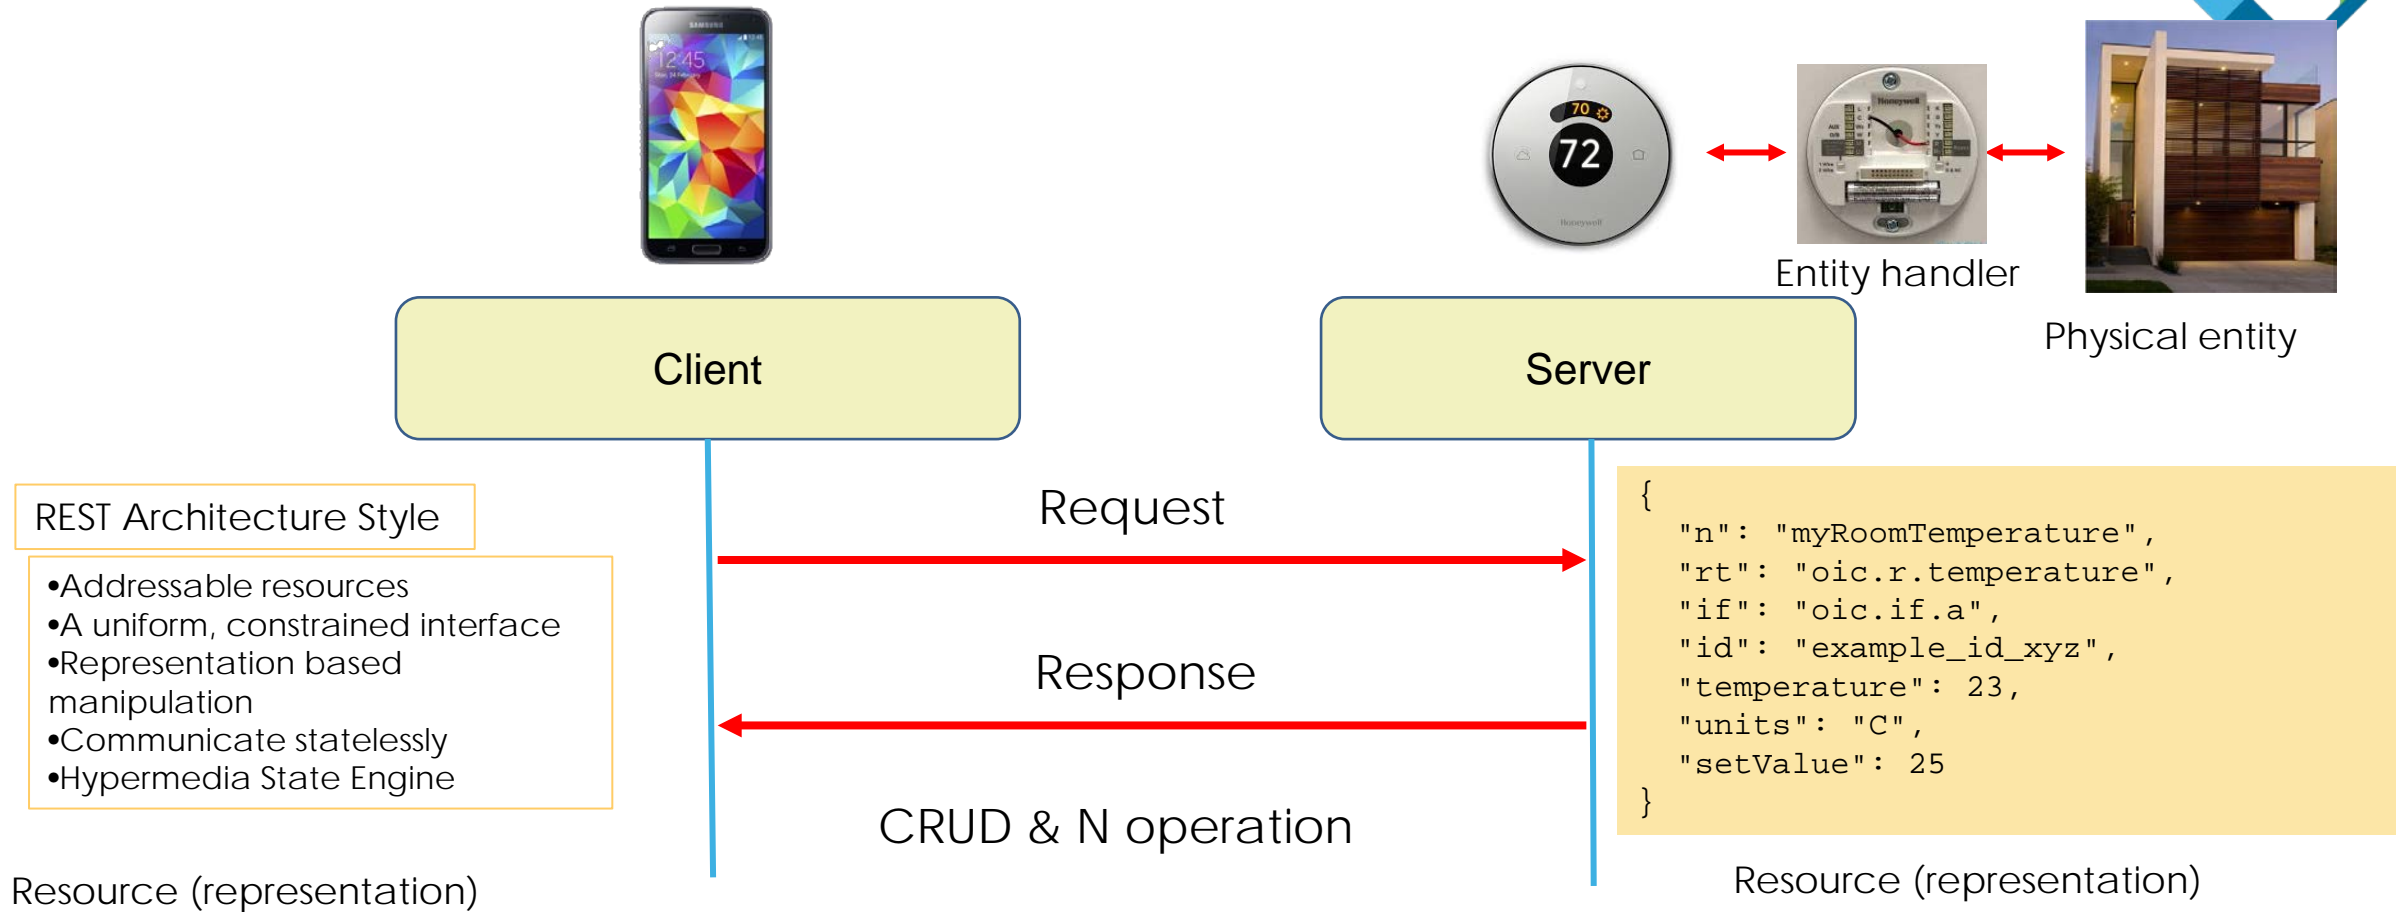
12:45

72

70

Entity handler

Physical entity

Client

Server

REST Architecture Style

•Addressable resources
•A uniform, constrained interface
•Representation based manipulation
•Communicate statelessly
•Hypermedia State Engine

Request

Response

CRUD & N operation

{
"n": "myRoomTemperature",
"rt": "oic.r.temperature",
"if": "oic.if.a",
"id": "example_id_xyz",
"temperature": 23,
"units": "C",
"setValue": 25
}

Resource (representation)

Resource (representation)